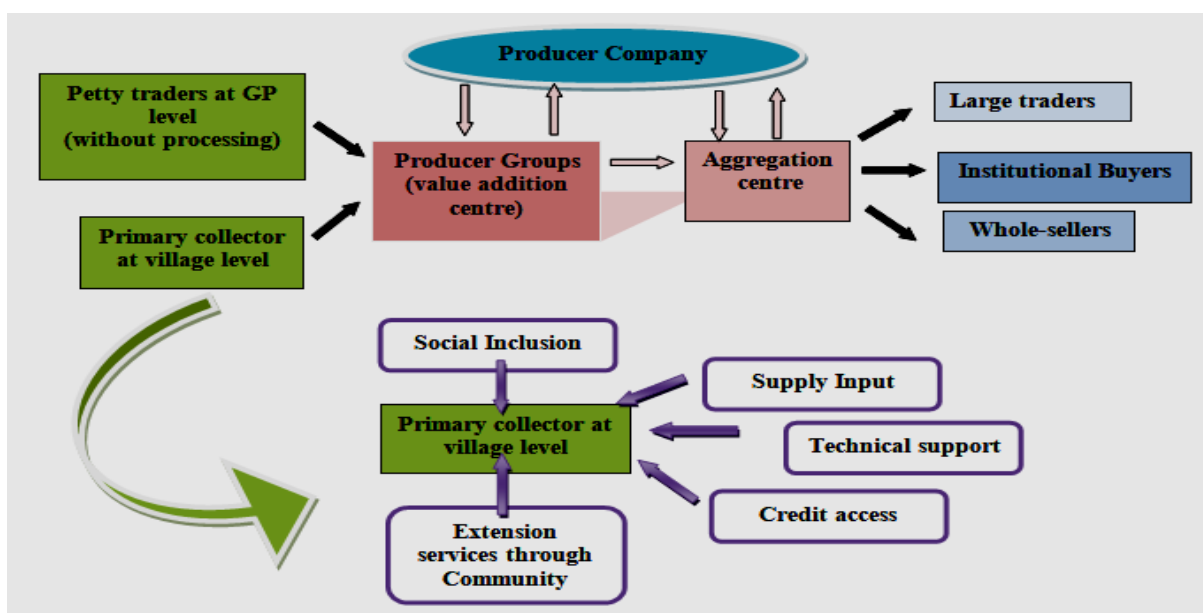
Producer Company

Petty traders at GP level (without processing)

Primary collector at village level

Producer Groups (value addition centre)

Aggregation centre

Large traders

Institutional Buyers

Whole-sellers

Social Inclusion

Primary collector at village level

Supply Input

Technical support

Credit access

Extension services through Community